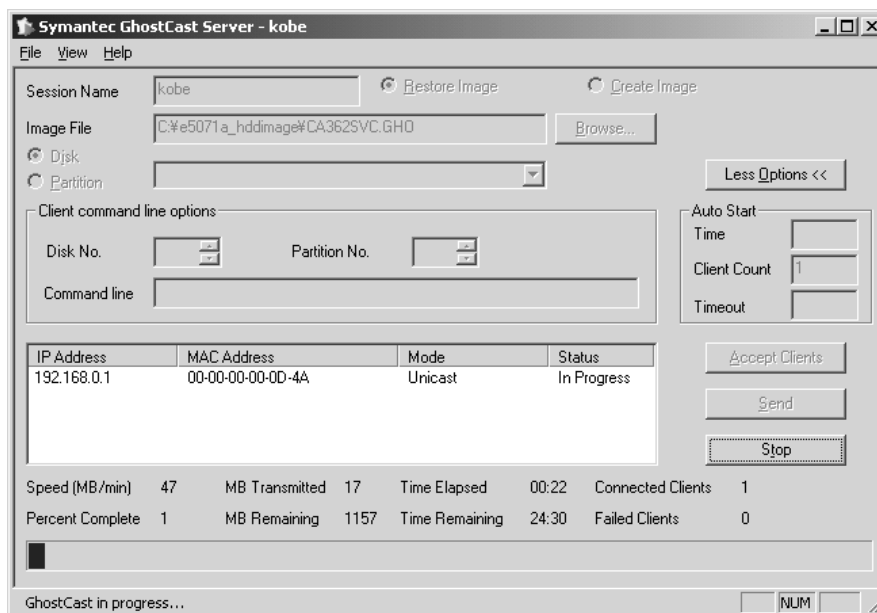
Symantec GhostCast Server - kobe

File View Help

Session Name kobe

Restore Image

Create Image

Image File C:¥e5071a_hddimage¥CA362SVC.GHO

Browse...

Disk

Partition

Less Options <<

Client command line options

Disk No.

Partition No.

Command line

Auto Start

Time

Client Count 1

Timeout

| IP Address | MAC Address | Mode | Status |
|---|---|---|---|
| 192.168.0.1 | 00-00-00-00-0D-4A | Unicast | In Progress |

Accept Clients

Send

Stop

Speed (MB/min) 47 MB Transmitted 17 Time Elapsed 00:22 Connected Clients 1

Percent Complete 1 MB Remaining 1157 Time Remaining 24:30 Failed Clients 0

GhostCast in progress...

NUM